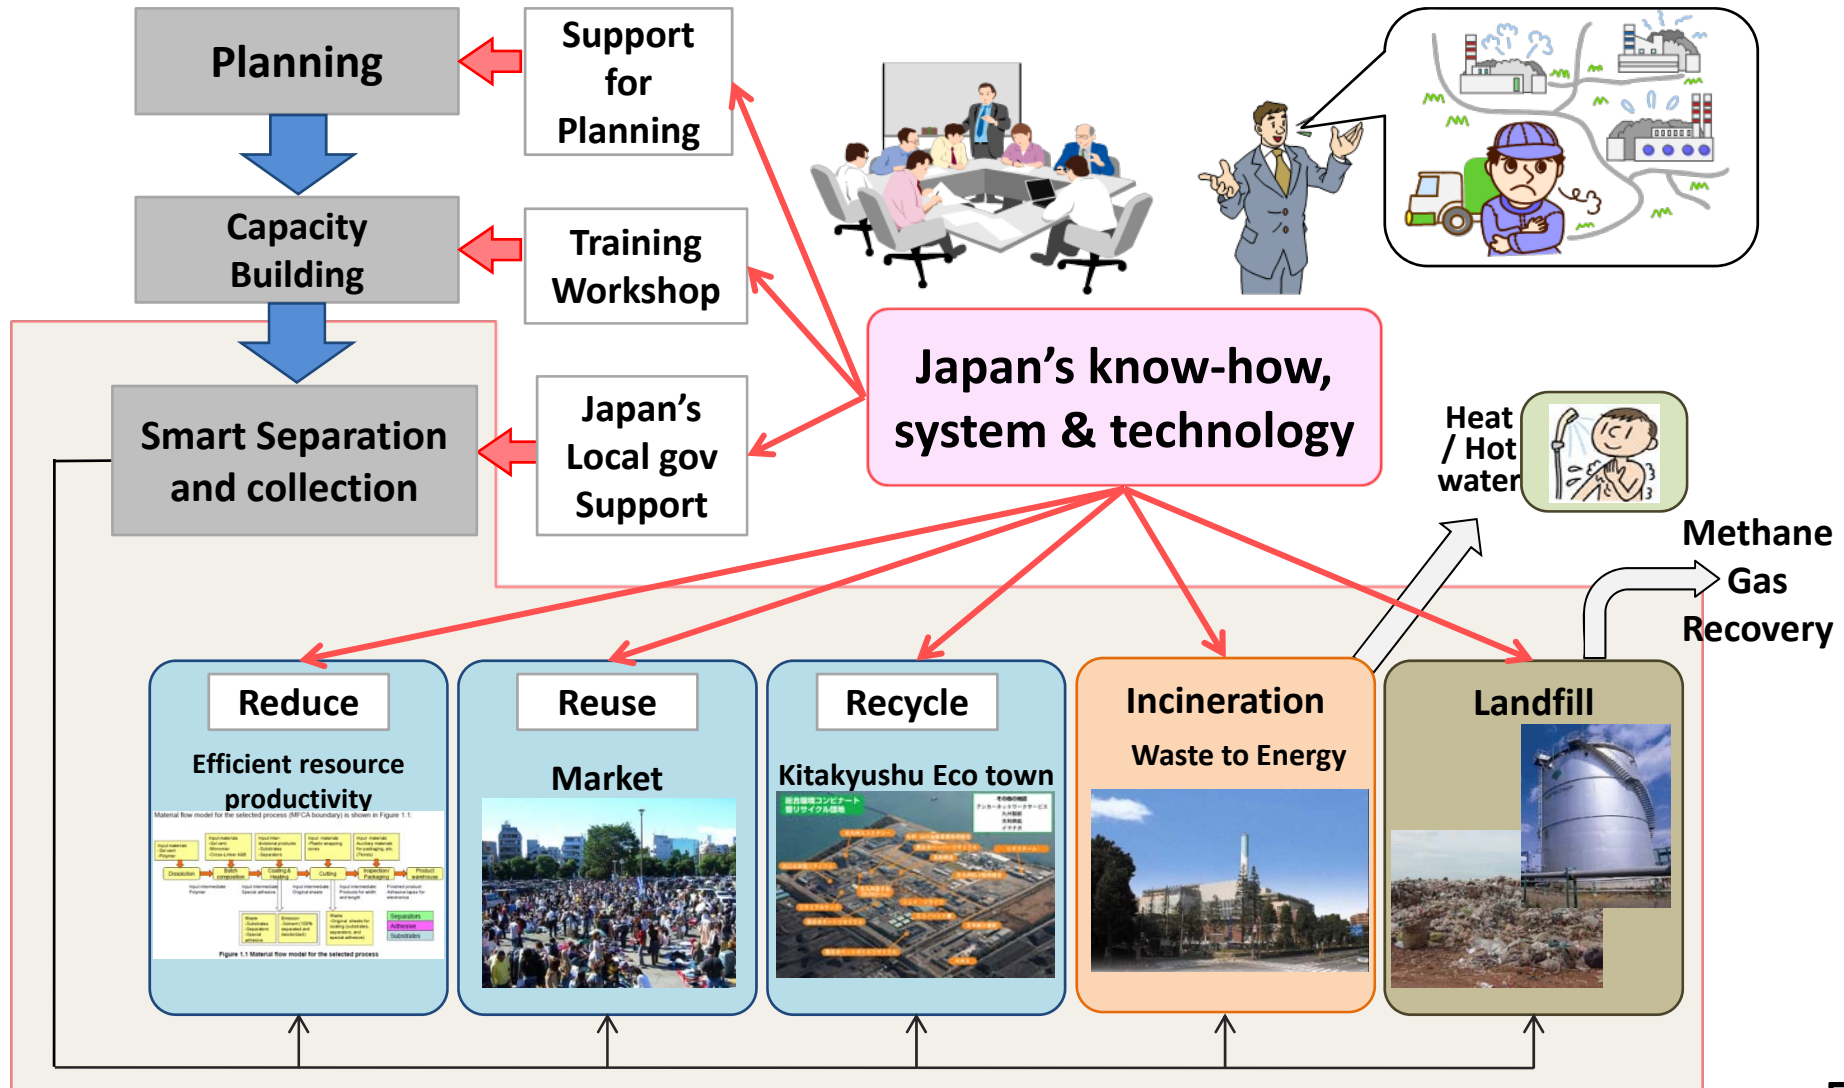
Planning

Support for Planning

Capacity Building

Training Workshop

Smart Separation and collection

Japan's Local gov Support

Japan's know-how, system & technology

Heat / Hot water

Methane Gas Recovery

Reduce

Efficient resource productivity

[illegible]

Figure 1.1 Material flow model for the selected process

Reuse

Market

Recycle

Kitakyushu Eco town

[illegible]

Incineration

Waste to Energy

Landfill